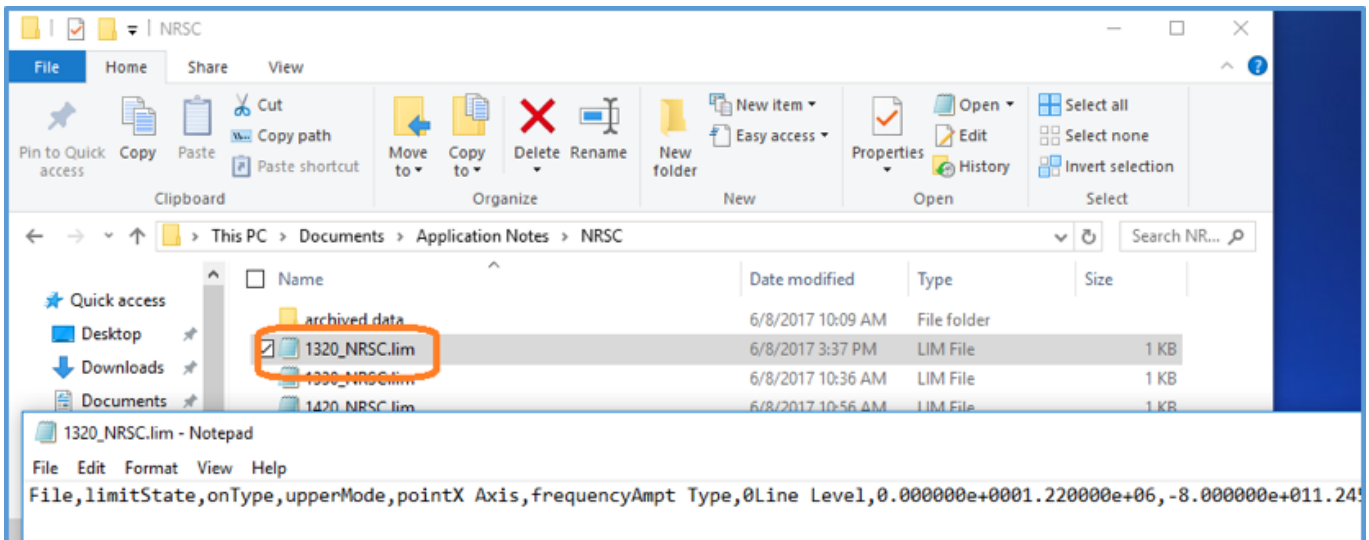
NRSC

File Home Share View

Pin to Quick access Copy Paste Cut Copy path Paste shortcut
Clipboard

Move to Copy to Delete Rename
Organize

New folder New item Easy access
New

Properties Open Edit History
Open

Select all Select none Invert selection
Select

This PC > Documents > Application Notes > NRSC

Search NR...

Quick access
Desktop
Downloads
Documents

| Name | Date modified | Type | Size |
|---|---|---|---|
| archived data | 6/8/2017 10:09 AM | File folder | |
| 1320_NRSC.lim | 6/8/2017 3:37 PM | LIM File | 1 KB |
| 1330_NRSC.lim | 6/8/2017 10:36 AM | LIM File | 1 KB |
| 1420_NRSC.lim | 6/8/2017 10:56 AM | LIM File | 1 KB |

1320_NRSC.lim - Notepad

File Edit Format View Help

File,limitState,onType,upperMode,pointX Axis,frequencyAmpt Type,0Line Level,0.000000e+0001.220000e+06,-8.000000e+011.24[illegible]